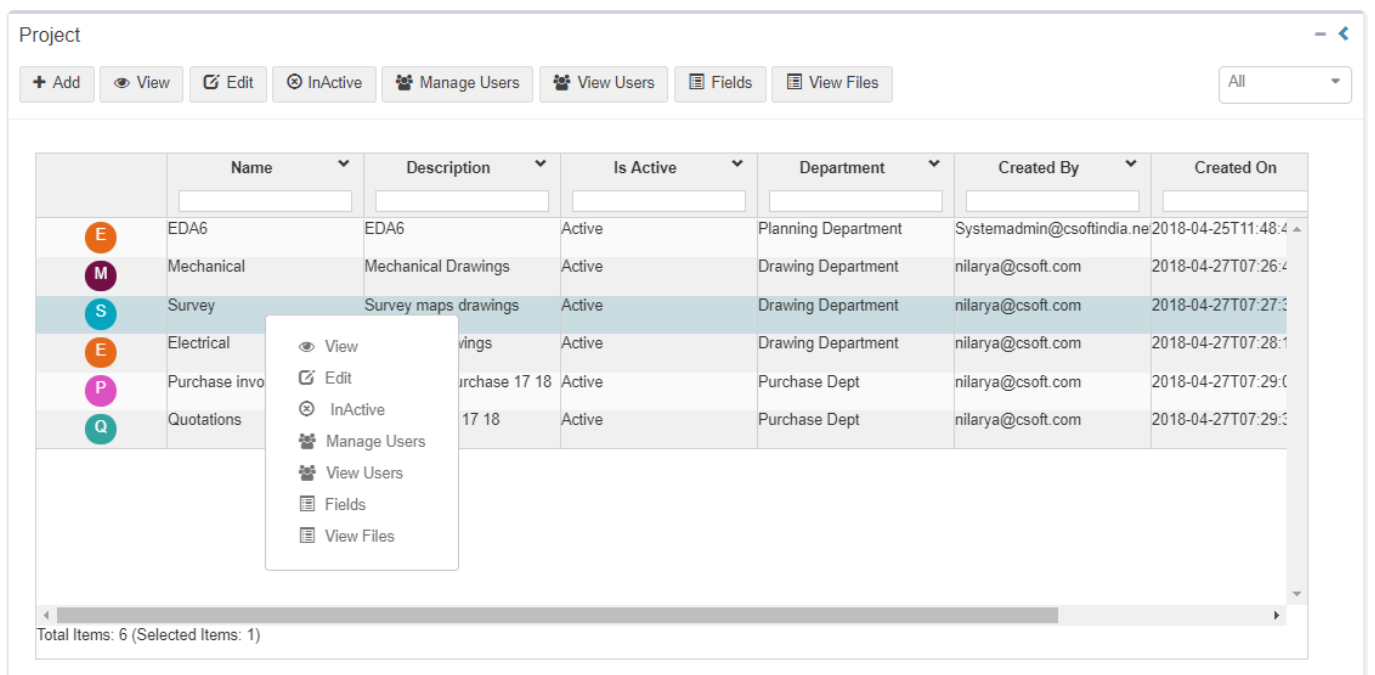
Project

+ Add | View | Edit | InActive | Manage Users | View Users | Fields | View Files

All

| | Name | Description | Is Active | Department | Created By | Created On |
|---|---|---|---|---|---|---|
| E | EDA6 | EDA6 | Active | Planning Department | Systemadmin@csoftindia.ne | 2018-04-25T11:48:4 |
| M | Mechanical | Mechanical Drawings | Active | Drawing Department | nilarya@csoft.com | 2018-04-27T07:26:4 |
| S | Survey | Survey maps drawings | Active | Drawing Department | nilarya@csoft.com | 2018-04-27T07:27:3 |
| E | Electrical | wings | Active | Drawing Department | nilarya@csoft.com | 2018-04-27T07:28:1 |
| P | Purchase invo | urchase 17 18 | Active | Purchase Dept | nilarya@csoft.com | 2018-04-27T07:29:0 |
| Q | Quotations | 17 18 | Active | Purchase Dept | nilarya@csoft.com | 2018-04-27T07:29:3 |

View
Edit
InActive
Manage Users
View Users
Fields
View Files

Total Items: 6 (Selected Items: 1)